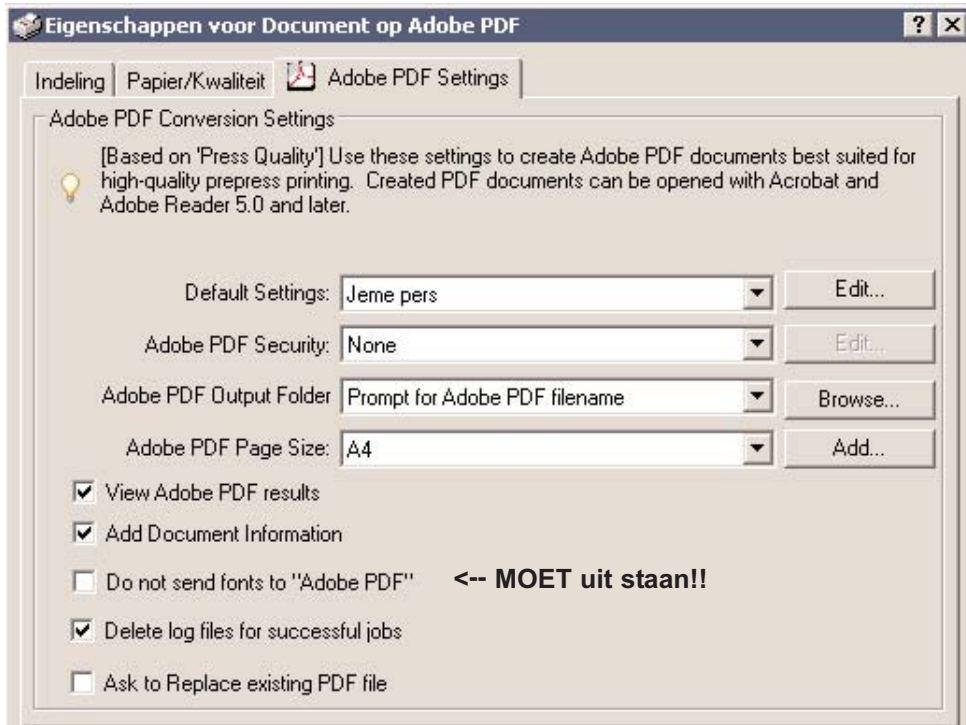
Eigenschappen voor Document op Adobe PDF ? X

Indeling | Papier/Kwaliteit | Adobe PDF Settings

Adobe PDF Conversion Settings

[Based on 'Press Quality'] Use these settings to create Adobe PDF documents best suited for high-quality prepress printing. Created PDF documents can be opened with Acrobat and Adobe Reader 5.0 and later.

Default Settings: Jeme pers Edit...

Adobe PDF Security: None Edit...

Adobe PDF Output Folder Prompt for Adobe PDF filename Browse...

Adobe PDF Page Size: A4 Add...

View Adobe PDF results

Add Document Information

Do not send fonts to "Adobe PDF" <-- MOET uit staan!!

Delete log files for successful jobs

Ask to Replace existing PDF file